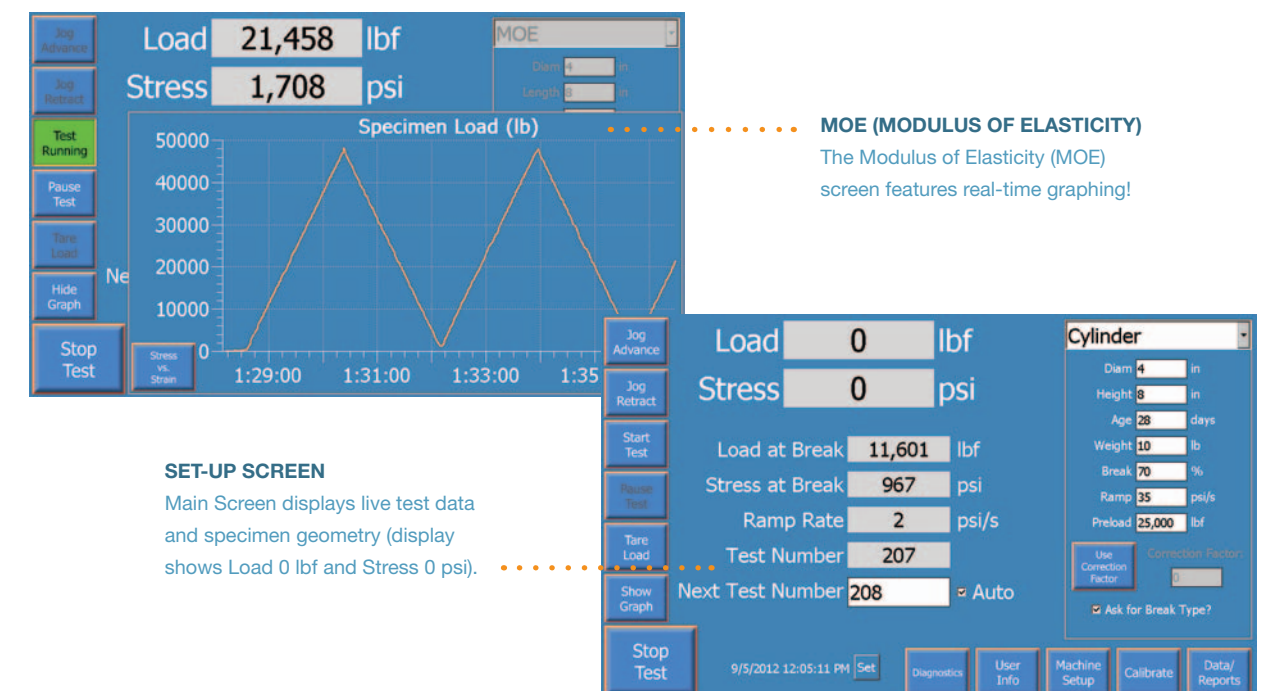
Jog Advance

Jog Retract

Test Running

Pause Test

Tare Load

Hide Graph

Stop Test

Load 21,458 lbf

Stress 1,708 psi

MOE

Diam 4 in

Length 8 in

Ne

Specimen Load (lb)

50000
40000
30000
20000
10000
0

Stress vs. Strain

1:29:00 1:31:00 1:33:00 1:35

**MOE (MODULUS OF ELASTICITY)**

The Modulus of Elasticity (MOE) screen features real-time graphing!

Jog Advance

Jog Retract

Start Test

Pause Test

Tare Load

Show Graph

Stop Test

Load 0 lbf

Stress 0 psi

Load at Break 11,601 lbf

Stress at Break 967 psi

Ramp Rate 2 psi/s

Test Number 207

Next Test Number 208 Auto

Cylinder

Diam 4 in

Height 8 in

Age 28 days

Weight 10 lb

Break 70 %

Ramp 35 psi/s

Preload 25,000 lbf

Use Correction Factor

Correction Factor: 0

Ask for Break Type?

9/5/2012 12:05:11 PM Set

Diagnostics

User Info

Machine Setup

Calibrate

Data/ Reports

**SET-UP SCREEN**

Main Screen displays live test data and specimen geometry (display shows Load 0 lbf and Stress 0 psi).